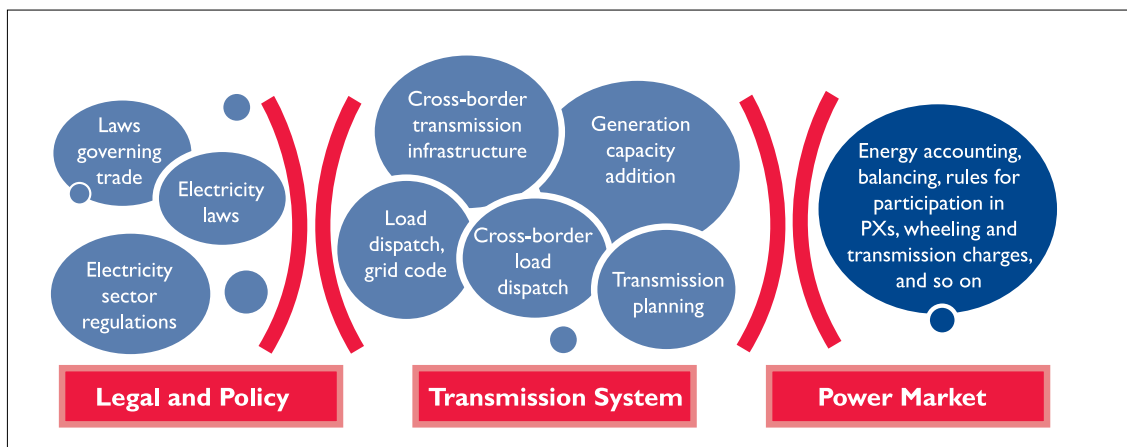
Laws governing trade

Electricity laws

Electricity sector regulations

Cross-border transmission infrastructure

Generation capacity addition

Load dispatch, grid code

Cross-border load dispatch

Transmission planning

Energy accounting, balancing, rules for participation in PXs, wheeling and transmission charges, and so on

Legal and Policy

Transmission System

Power Market